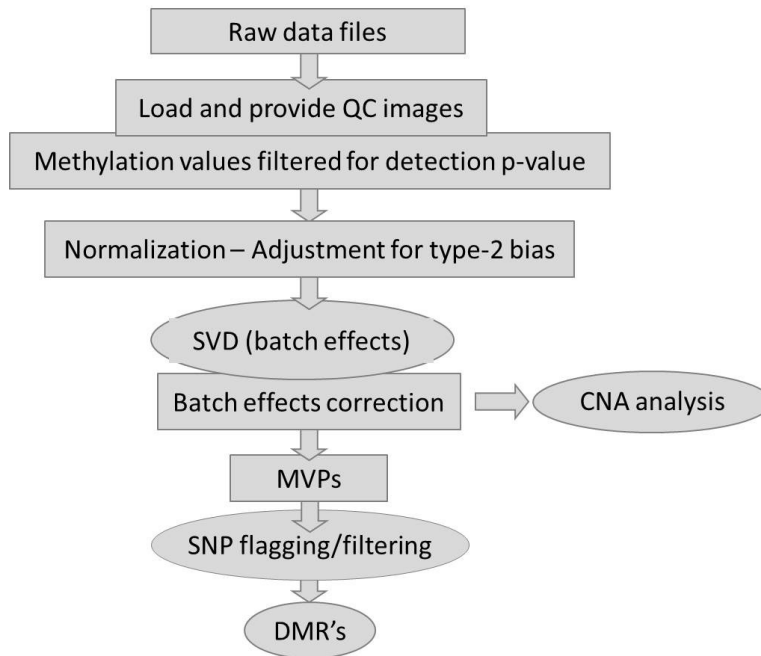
Raw data files

Load and provide QC images

Methylation values filtered for detection p-value

Normalization – Adjustment for type-2 bias

SVD (batch effects)

Batch effects correction

CNA analysis

MVPs

SNP flagging/filtering

DMR's